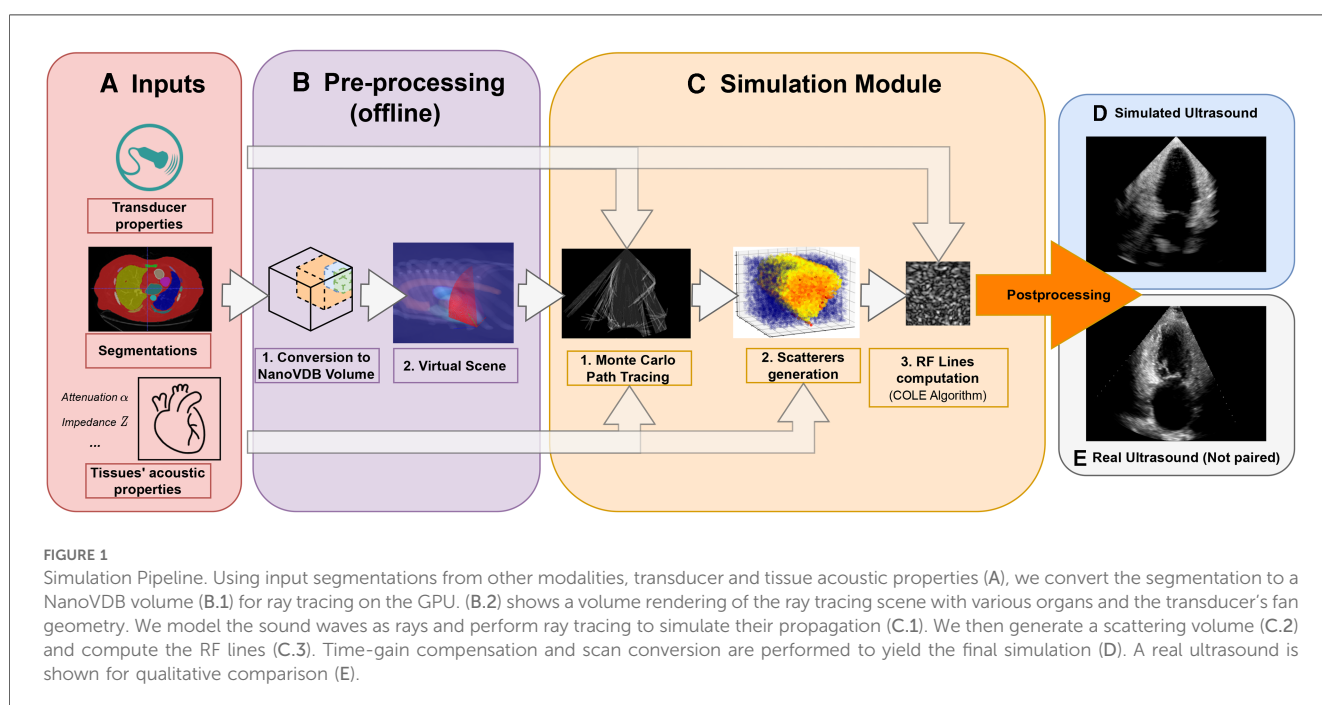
A Inputs

Transducer properties

Segmentations

Attenuation $\alpha$
Impedance $Z$
...

Tissues' acoustic properties

B Pre-processing (offline)

1. Conversion to NanoVDB Volume

2. Virtual Scene

C Simulation Module

1. Monte Carlo Path Tracing

2. Scatterers generation

3. RF Lines computation (COLE Algorithm)

Postprocessing

D Simulated Ultrasound

E Real Ultrasound (Not paired)

FIGURE 1
Simulation Pipeline. Using input segmentations from other modalities, transducer and tissue acoustic properties (A), we convert the segmentation to a NanoVDB volume (B.1) for ray tracing on the GPU. (B.2) shows a volume rendering of the ray tracing scene with various organs and the transducer's fan geometry. We model the sound waves as rays and perform ray tracing to simulate their propagation (C.1). We then generate a scattering volume (C.2) and compute the RF lines (C.3). Time-gain compensation and scan conversion are performed to yield the final simulation (D). A real ultrasound is shown for qualitative comparison (E).